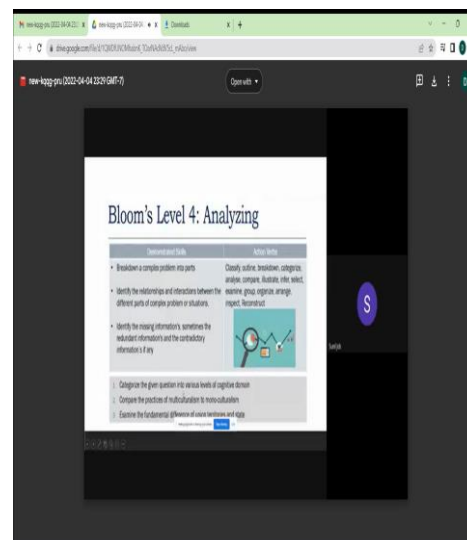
new-kqqg-pru (2022-04-04 23:29 GMT-7)

Open with

Bloom's Level 4: Analyzing

| Demonstrated Skills | Action Verbs |
|---|---|
| • Breakdown a complex problem into parts • Identify the relationships and interactions between the different parts of complex problem or situations. • Identify the missing information's, sometimes the redundant information's and the contradictory information's if any | Classify, outline, breakdown, categorize, analyse, compare, illustrate, infer, select, examine, group, organize, arrange, inspect, Reconstruct |

1. Categorize the given question into various levels of cognitive domain
2. Compare the practices of multiculturalism to mono-culturalism.
3. Examine the fundamental difference of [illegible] and state

S